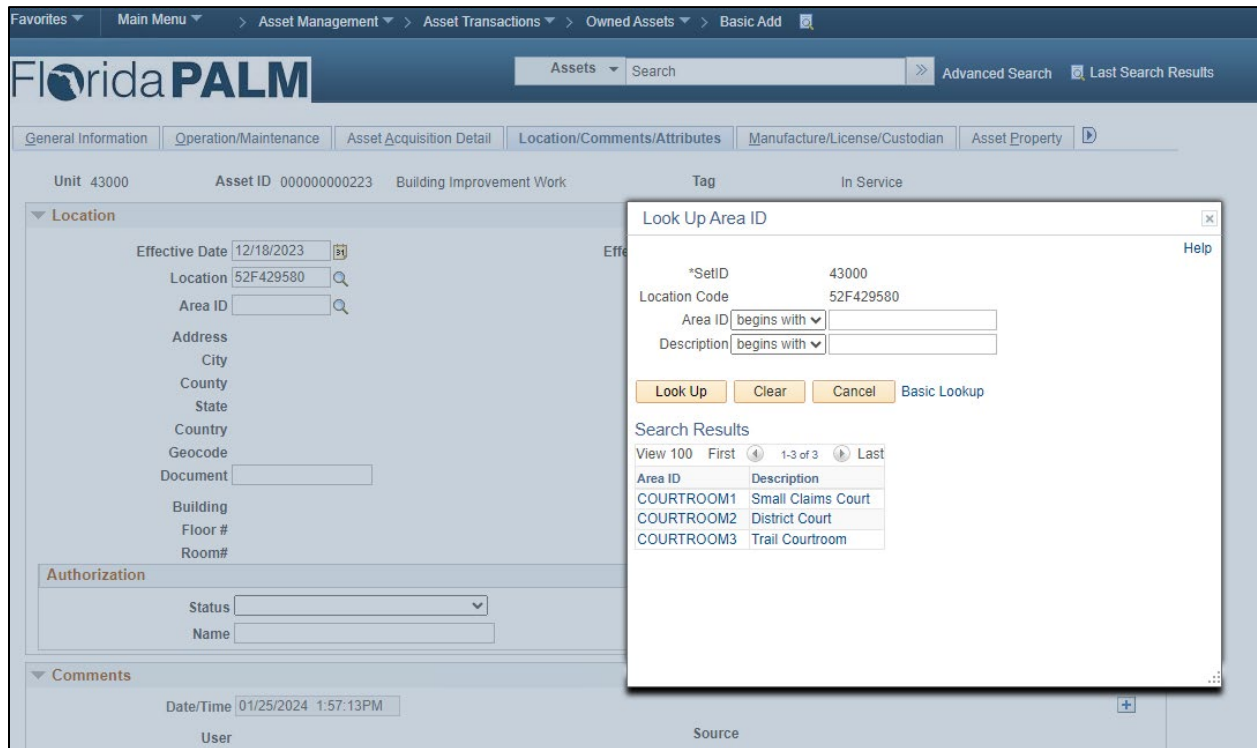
Favorites ▾ Main Menu ▾ > Asset Management ▾ > Asset Transactions ▾ > Owned Assets ▾ > Basic Add

FloridaPALM

Assets ▾ Search

Advanced Search Last Search Results

General Information | Operation/Maintenance | Asset Acquisition Detail | Location/Comments/Attributes | Manufacture/License/Custodian | Asset Property

Unit 43000 Asset ID 000000000223 Building Improvement Work Tag In Service

Location

Effective Date 12/18/2023

Location 52F429580

Area ID

Address

City

County

State

Country

Geocode

Document

Building

Floor #

Room#

Authorization

Status

Name

Comments

Date/Time 01/25/2024 1:57:13PM

User

Source

Effe

Look Up Area ID

Help

*SetID 43000

Location Code 52F429580

Area ID begins with

Description begins with

Look Up Clear Cancel Basic Lookup

Search Results

View 100 First 1-3 of 3 Last

| Area ID | Description |
|---|---|
| COURTROOM1 | Small Claims Court |
| COURTROOM2 | District Court |
| COURTROOM3 | Trail Courtroom |